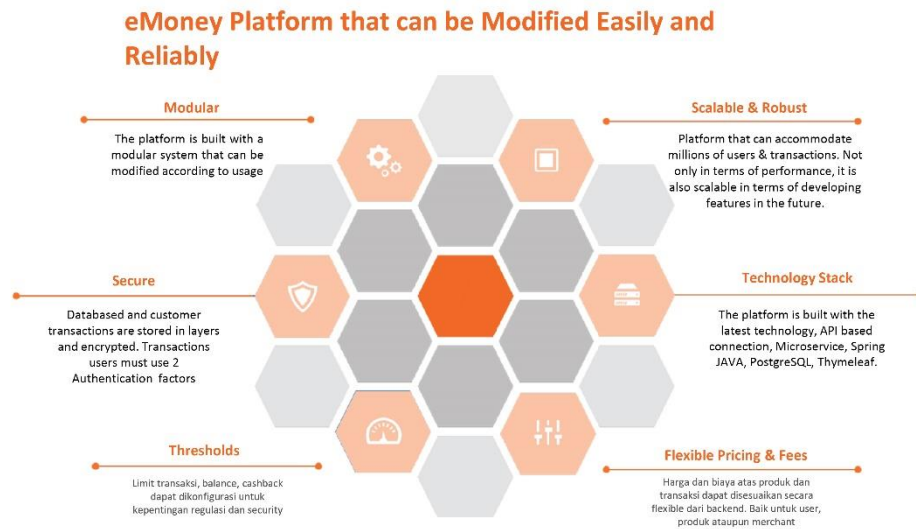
eMoney Platform that can be Modified Easily and Reliably

Modular

The platform is built with a modular system that can be modified according to usage

Scalable & Robust

Platform that can accommodate millions of users & transactions. Not only in terms of performance, it is also scalable in terms of developing features in the future.

Secure

Databased and customer transactions are stored in layers and encrypted. Transactions users must use 2 Authentication factors

Technology Stack

The platform is built with the latest technology, API based connection, Microservice, Spring JAVA, PostgreSQL, Thymeleaf.

Thresholds

Limit transaksi, balance, cashback dapat dikonfigurasi untuk kepentingan regulasi dan security

Flexible Pricing & Fees

Harga dan biaya atas produk dan transaksi dapat disesuaikan secara flexible dari backend. Baik untuk user, produk ataupun merchant